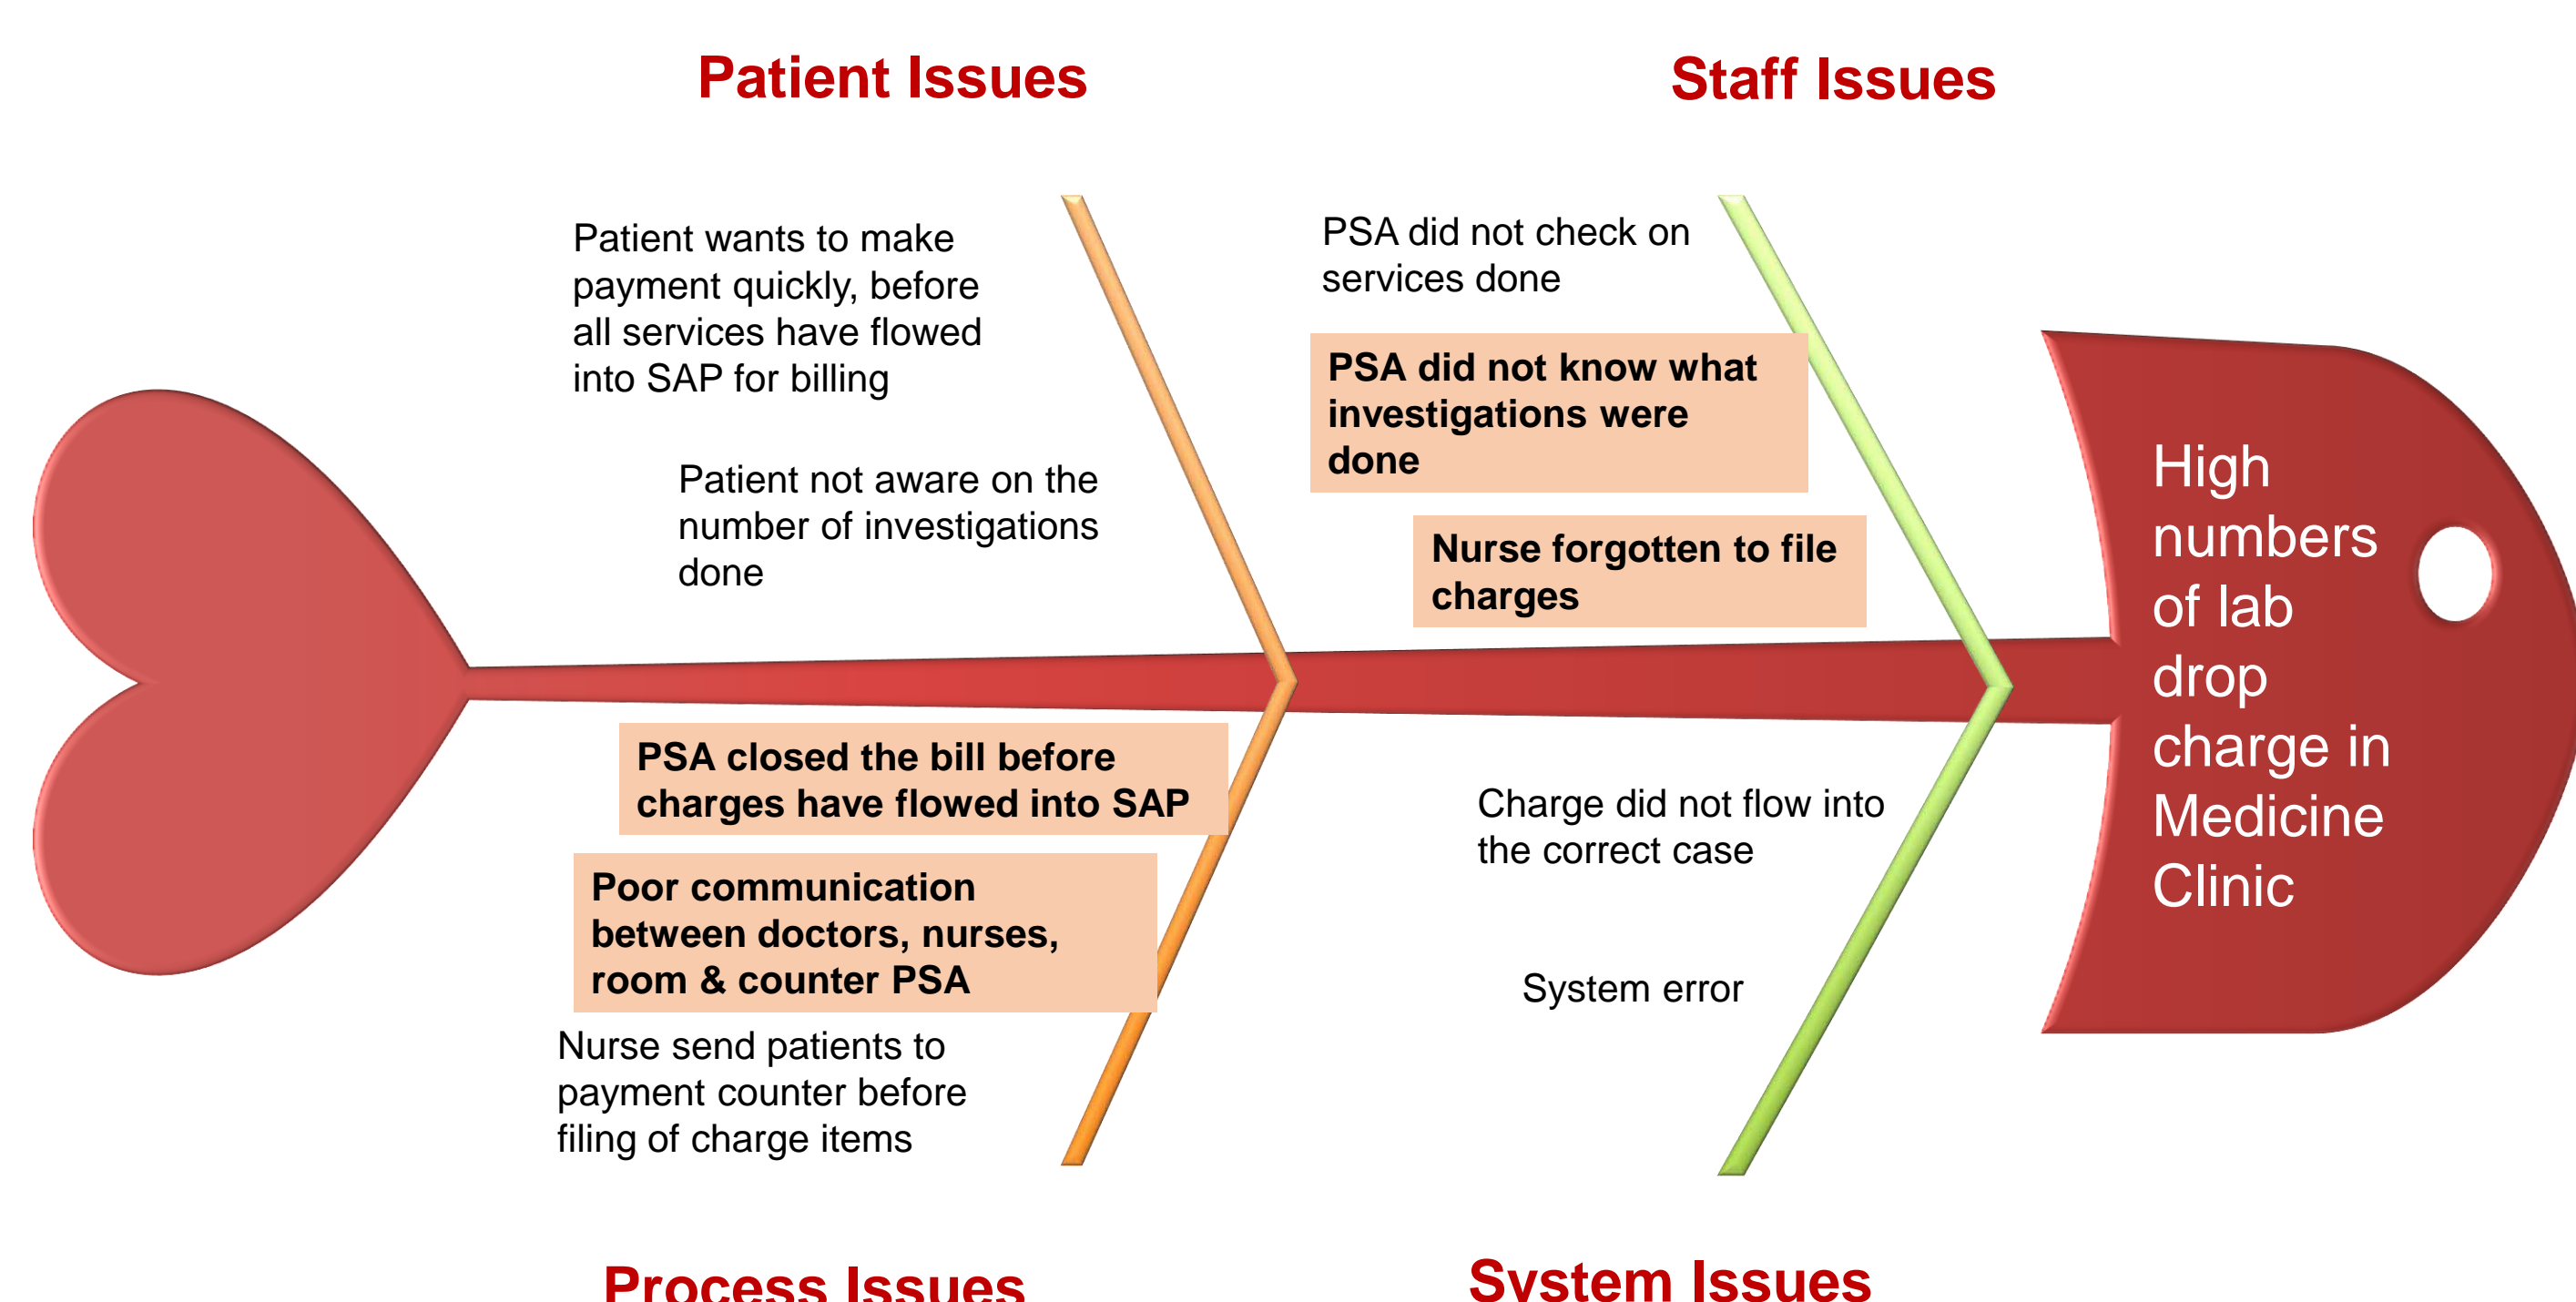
Patient Issues

Staff Issues

Patient wants to make payment quickly, before all services have flowed into SAP for billing

Patient not aware on the number of investigations done

PSA did not check on services done

PSA did not know what investigations were done

Nurse forgotten to file charges

High numbers of lab drop charge in Medicine Clinic

PSA closed the bill before charges have flowed into SAP

Poor communication between doctors, nurses, room & counter PSA

Nurse send patients to payment counter before filing of charge items

Charge did not flow into the correct case

System error

Process Issues

System Issues